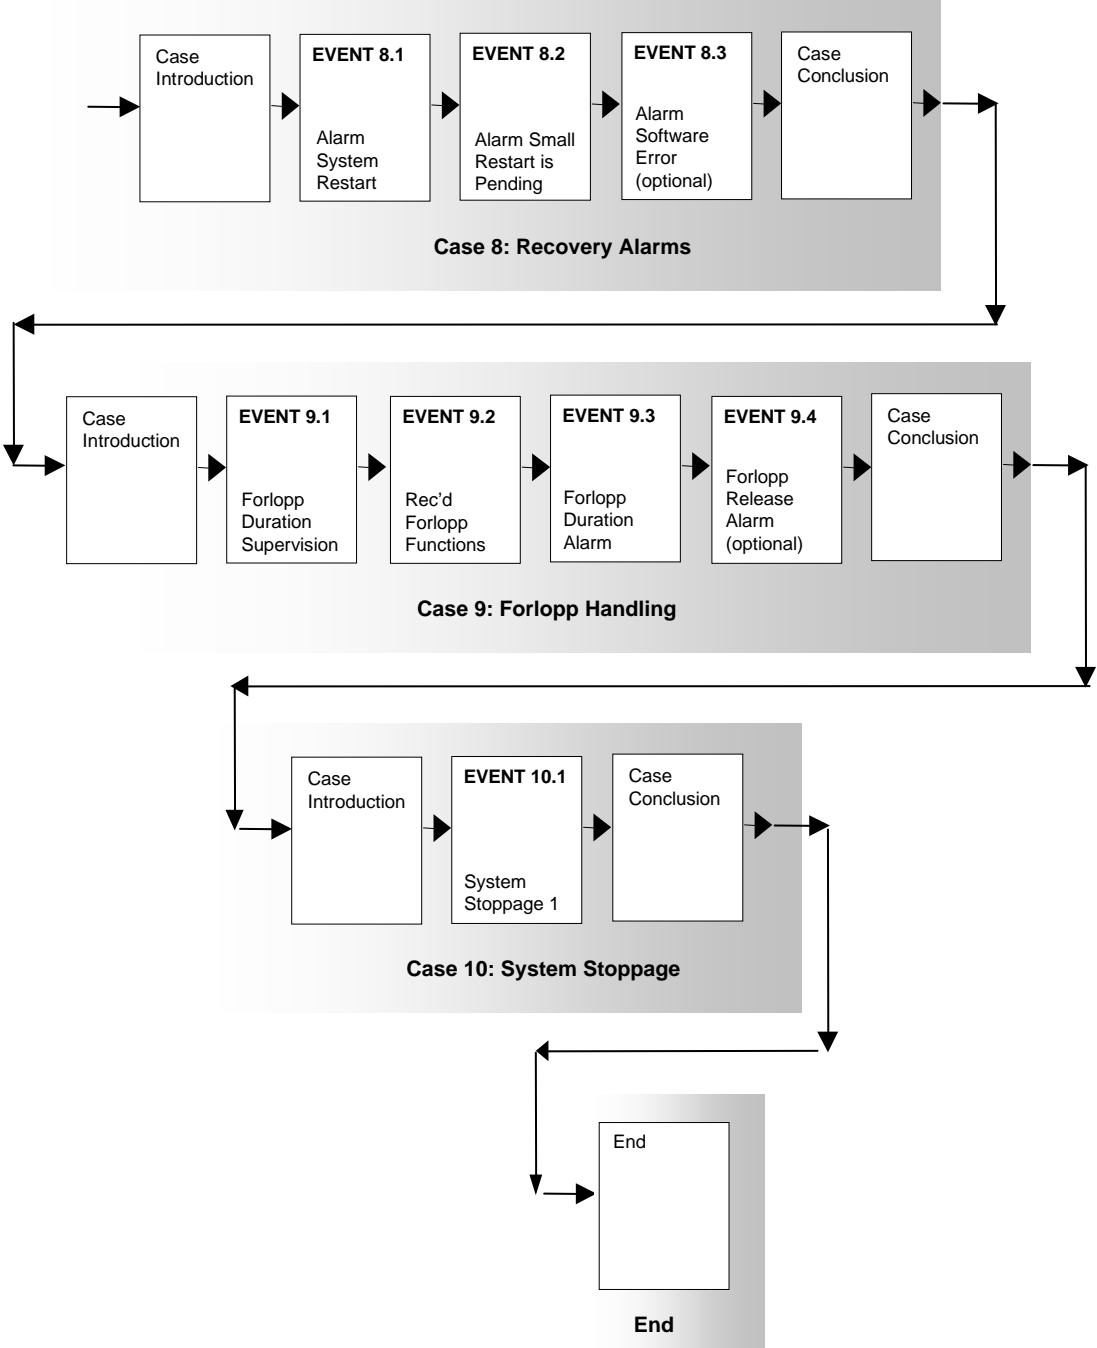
Case Introduction

EVENT 8.1

Alarm System Restart

EVENT 8.2

Alarm Small Restart is Pending

EVENT 8.3

Alarm Software Error (optional)

Case Conclusion

Case 8: Recovery Alarms

Case Introduction

EVENT 9.1

Forlopp Duration Supervision

EVENT 9.2

Rec'd Forlopp Functions

EVENT 9.3

Forlopp Duration Alarm

EVENT 9.4

Forlopp Release Alarm (optional)

Case Conclusion

Case 9: Forlopp Handling

Case Introduction

EVENT 10.1

System Stoppage 1

Case Conclusion

Case 10: System Stoppage

End

End